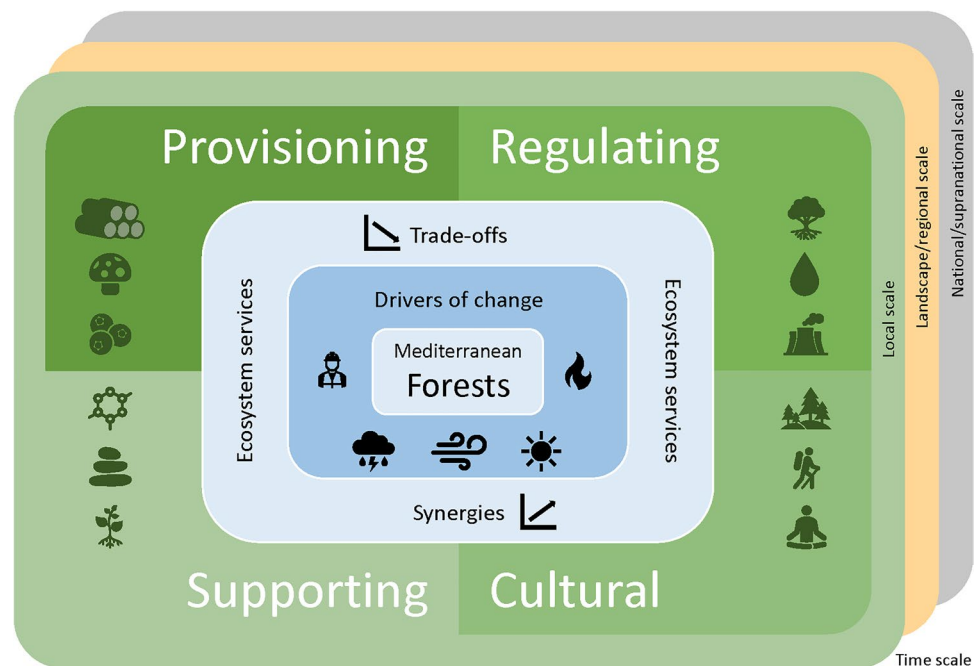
Provisioning

Regulating

Trade-offs

Ecosystem services

Drivers of change

Ecosystem services

Mediterranean

Forests

Synergies

Supporting

Cultural

Local scale

Landscape/regional scale

National/supranational scale

Time scale